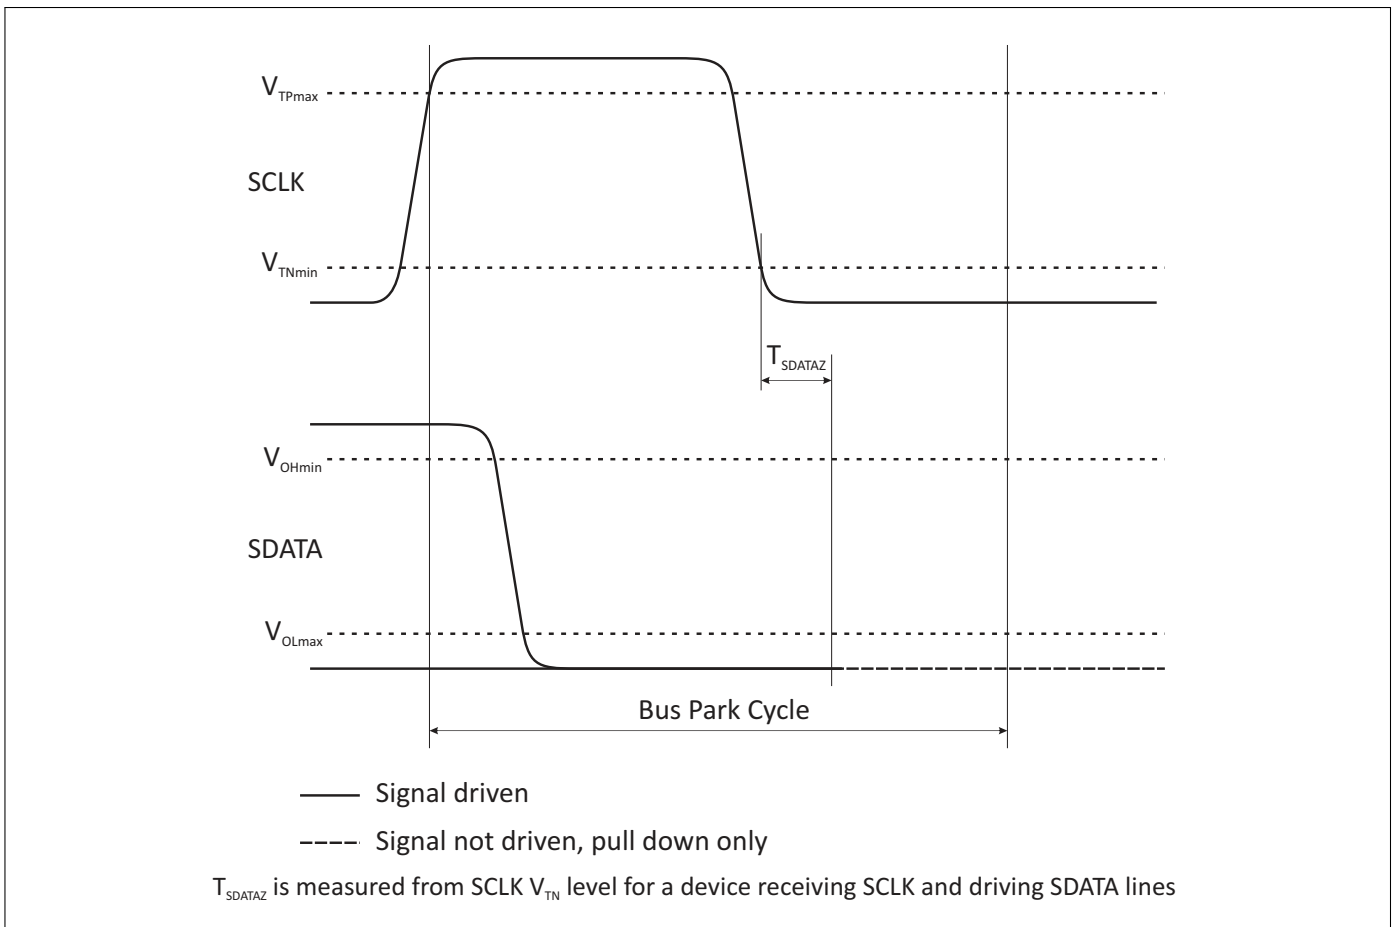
$V_{TPmax}$

SCLK

$V_{TNmin}$

$T_{SDATAZ}$

$V_{OHmin}$

SDATA

$V_{OLmax}$

Bus Park Cycle

Signal driven

Signal not driven, pull down only

$T_{SDATAZ}$ is measured from SCLK $V_{TN}$ level for a device receiving SCLK and driving SDATA lines